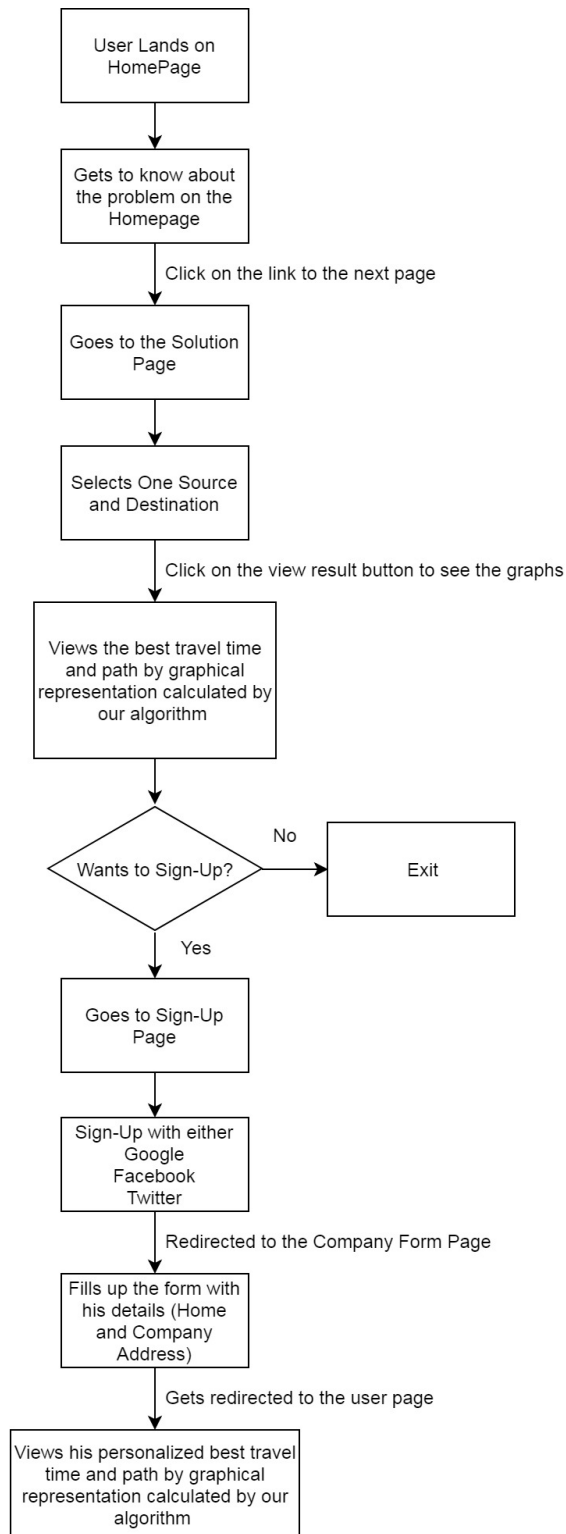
User Lands on HomePage

Gets to know about the problem on the Homepage

Click on the link to the next page

Goes to the Solution Page

Selects One Source and Destination

Click on the view result button to see the graphs

Views the best travel time and path by graphical representation calculated by our algorithm

Wants to Sign-Up?

No

Exit

Yes

Goes to Sign-Up Page

Sign-Up with either
Google
Facebook
Twitter

Redirected to the Company Form Page

Fills up the form with his details (Home and Company Address)

Gets redirected to the user page

Views his personalized best travel time and path by graphical representation calculated by our algorithm